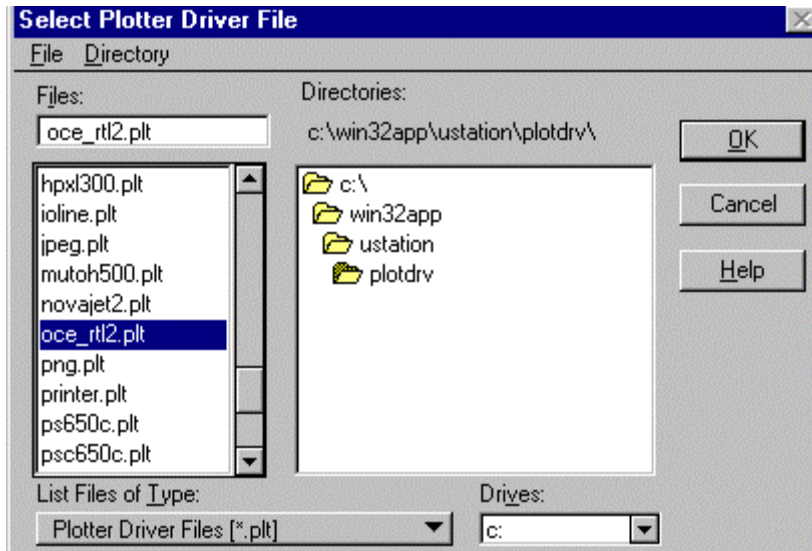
Select Plotter Driver File

File Directory

Files:

oce_rtl2.plt

Directories:

c:\win32app\ustation\plotdrv\

OK

Cancel

Help

hpxl300.plt
ioline.plt
jpeg.plt
mutoh500.plt
novajet2.plt
oce_rtl2.plt
png.plt
printer.plt
ps650c.plt
psc650c.plt

c:\
win32app
ustation
plotdrv

List Files of Type:

Plotter Driver Files [*.plt]

Drives:

c: